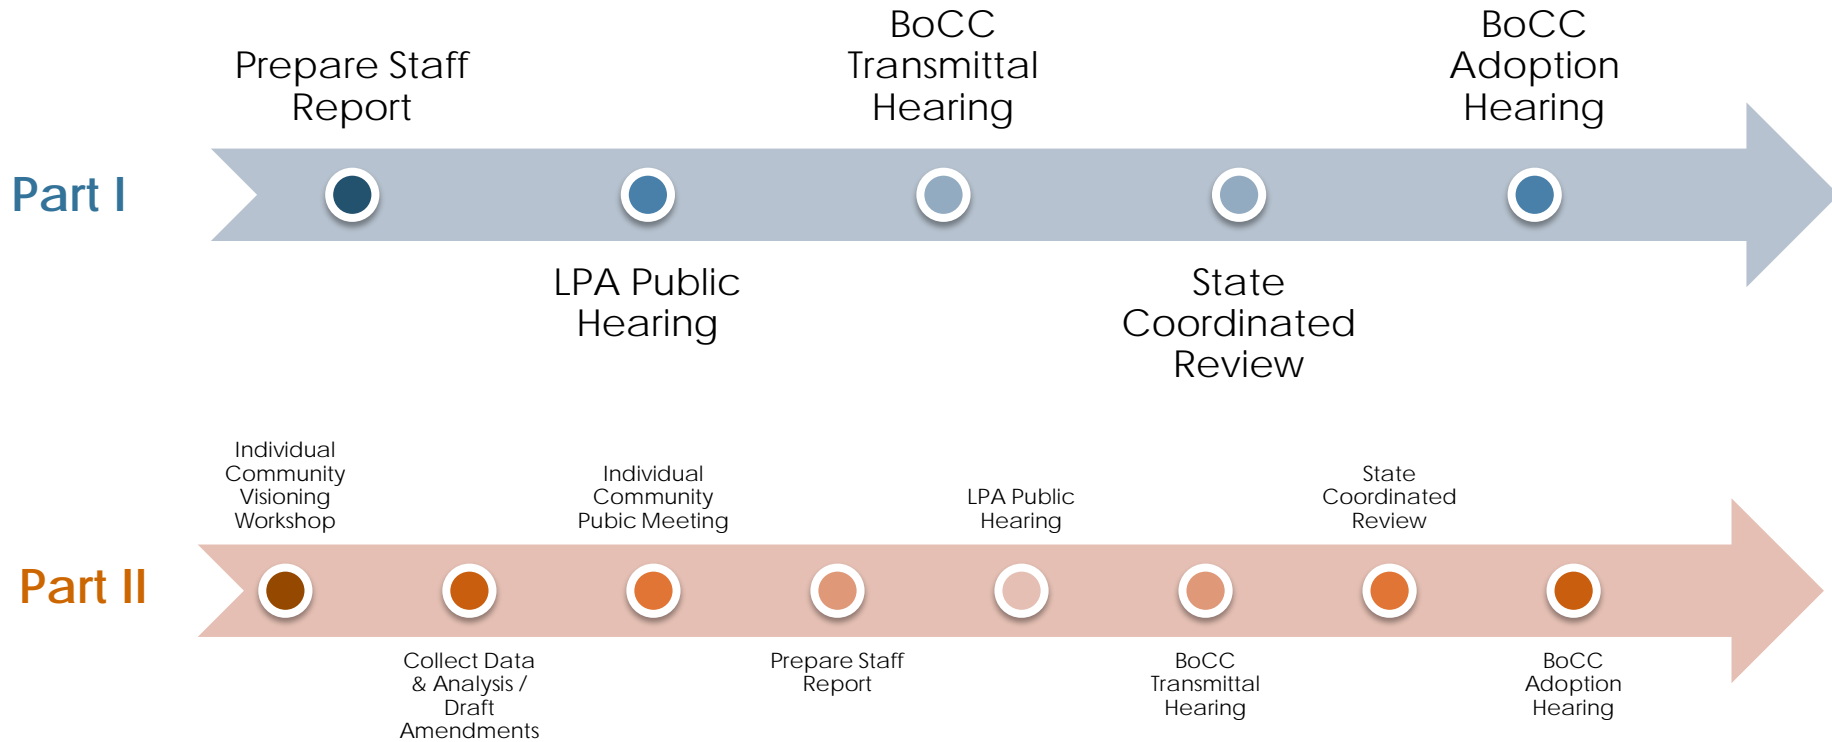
Prepare Staff Report

BoCC Transmittal Hearing

BoCC Adoption Hearing

Part I

LPA Public Hearing

State Coordinated Review

Individual Community Visioning Workshop

Individual Community Pubic Meeting

LPA Public Hearing

State Coordinated Review

Part II

Collect Data & Analysis / Draft Amendments

Prepare Staff Report

BoCC Transmittal Hearing

BoCC Adoption Hearing